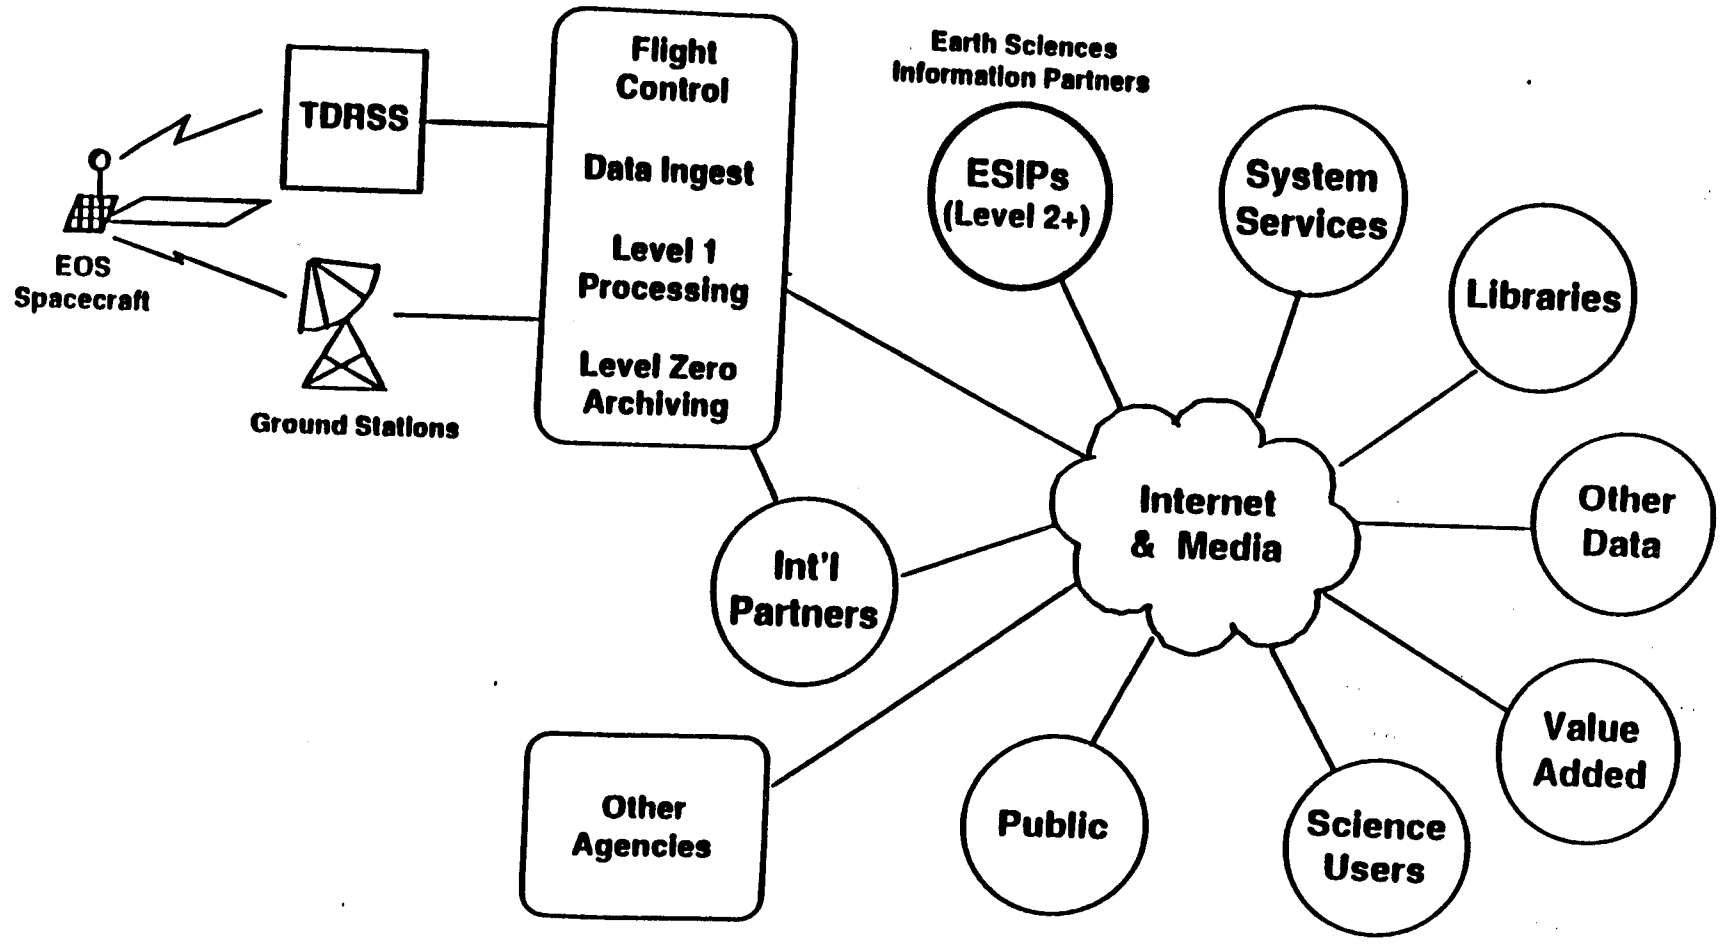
TDRSS

EOS Spacecraft

Ground Stations

Flight Control

Data Ingest

Level 1 Processing

Level Zero Archiving

Earth Sciences Information Partners

ESIPs (Level 2+)

System Services

Libraries

Other Data

Value Added

Science Users

Public

Internet & Media

Int'l Partners

Other Agencies